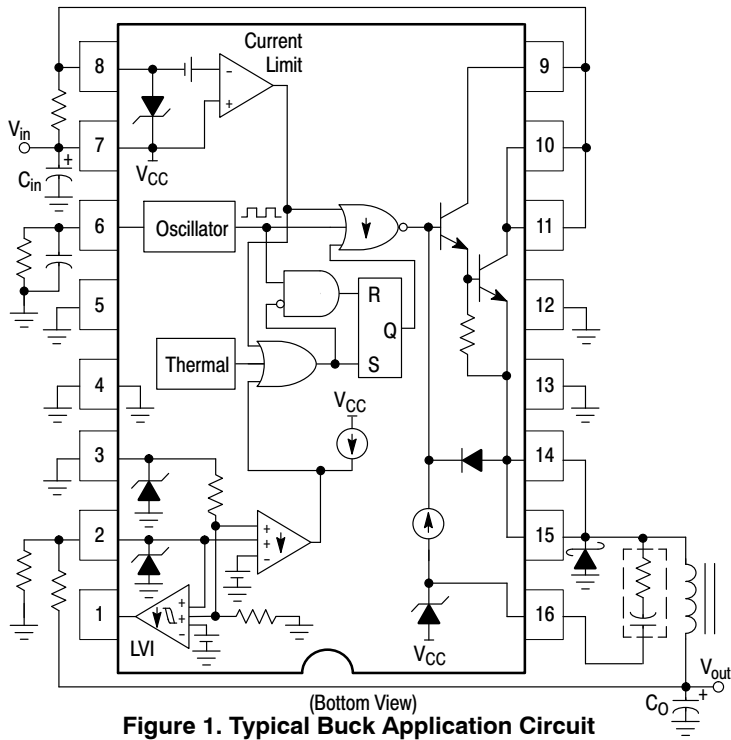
Current Limit

8

7

6

5

4

3

2

1

9

10

11

12

13

14

15

16

$V_{in}$

$C_{in}$

$V_{CC}$

Oscillator

Thermal

R

Q

S

$V_{CC}$

LVI

$V_{CC}$

$V_{out}$

$C_O$

(Bottom View)

**Figure 1. Typical Buck Application Circuit**